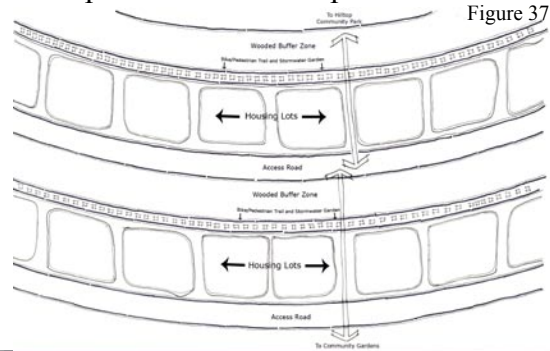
To Hilltop Community Park

Figure 37

Wooded Buffer Zone

Bike/Pedestrian Trail and Stormwater Garden

Housing Lots

Access Road

Wooded Buffer Zone

Bike/Pedestrian Trail and Stormwater Garden

Housing Lots

Access Road

To Community Gardens